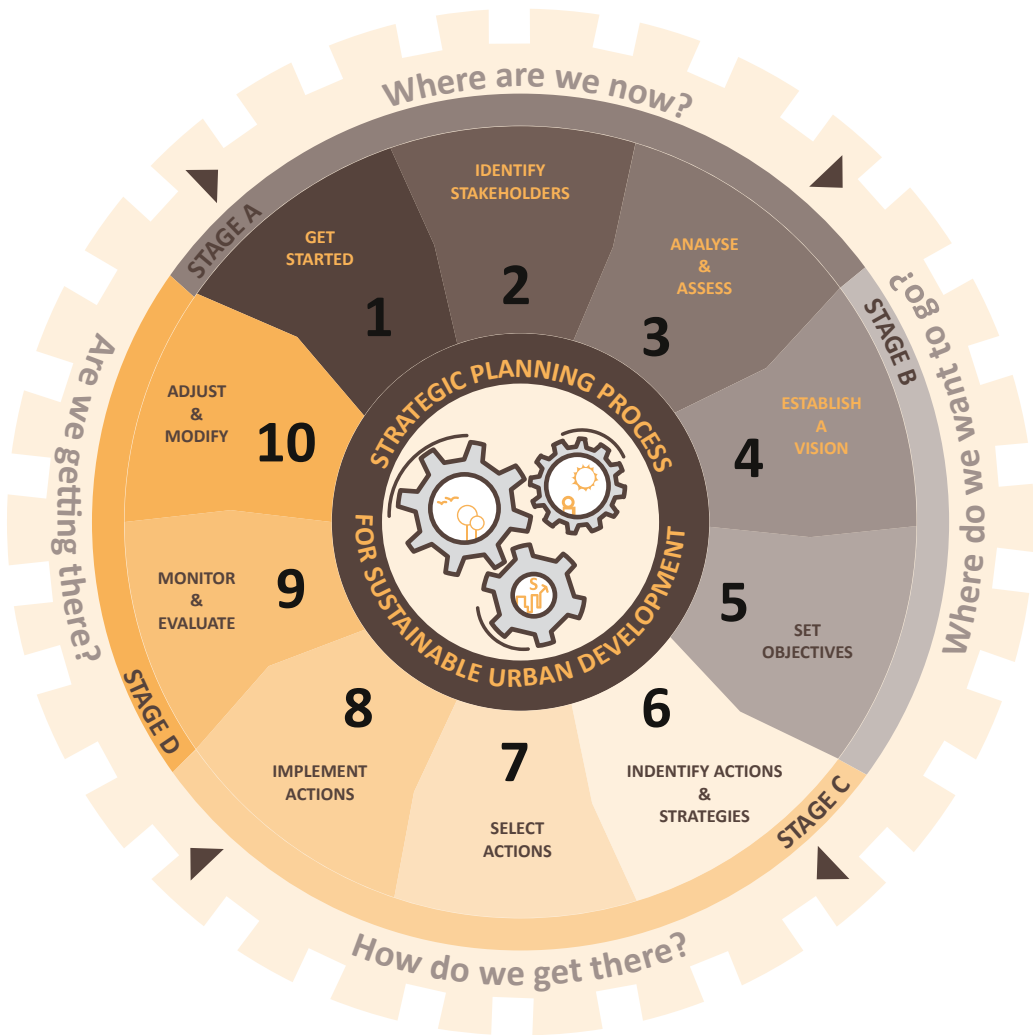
Where are we now?

STAGE A

GET STARTED
1

IDENTIFY STAKEHOLDERS
2

ANALYSE & ASSESS
3

Where do we want to go?

STAGE B

ESTABLISH A VISION
4

5
SET OBJECTIVES

STAGE C

6
INDENTIFY ACTIONS & STRATEGIES

7
SELECT ACTIONS

How do we get there?

8
IMPLEMENT ACTIONS

STAGE D

MONITOR & EVALUATE
9

ADJUST & MODIFY
10

Are we getting there?

STRATEGIC PLANNING PROCESS FOR SUSTAINABLE URBAN DEVELOPMENT